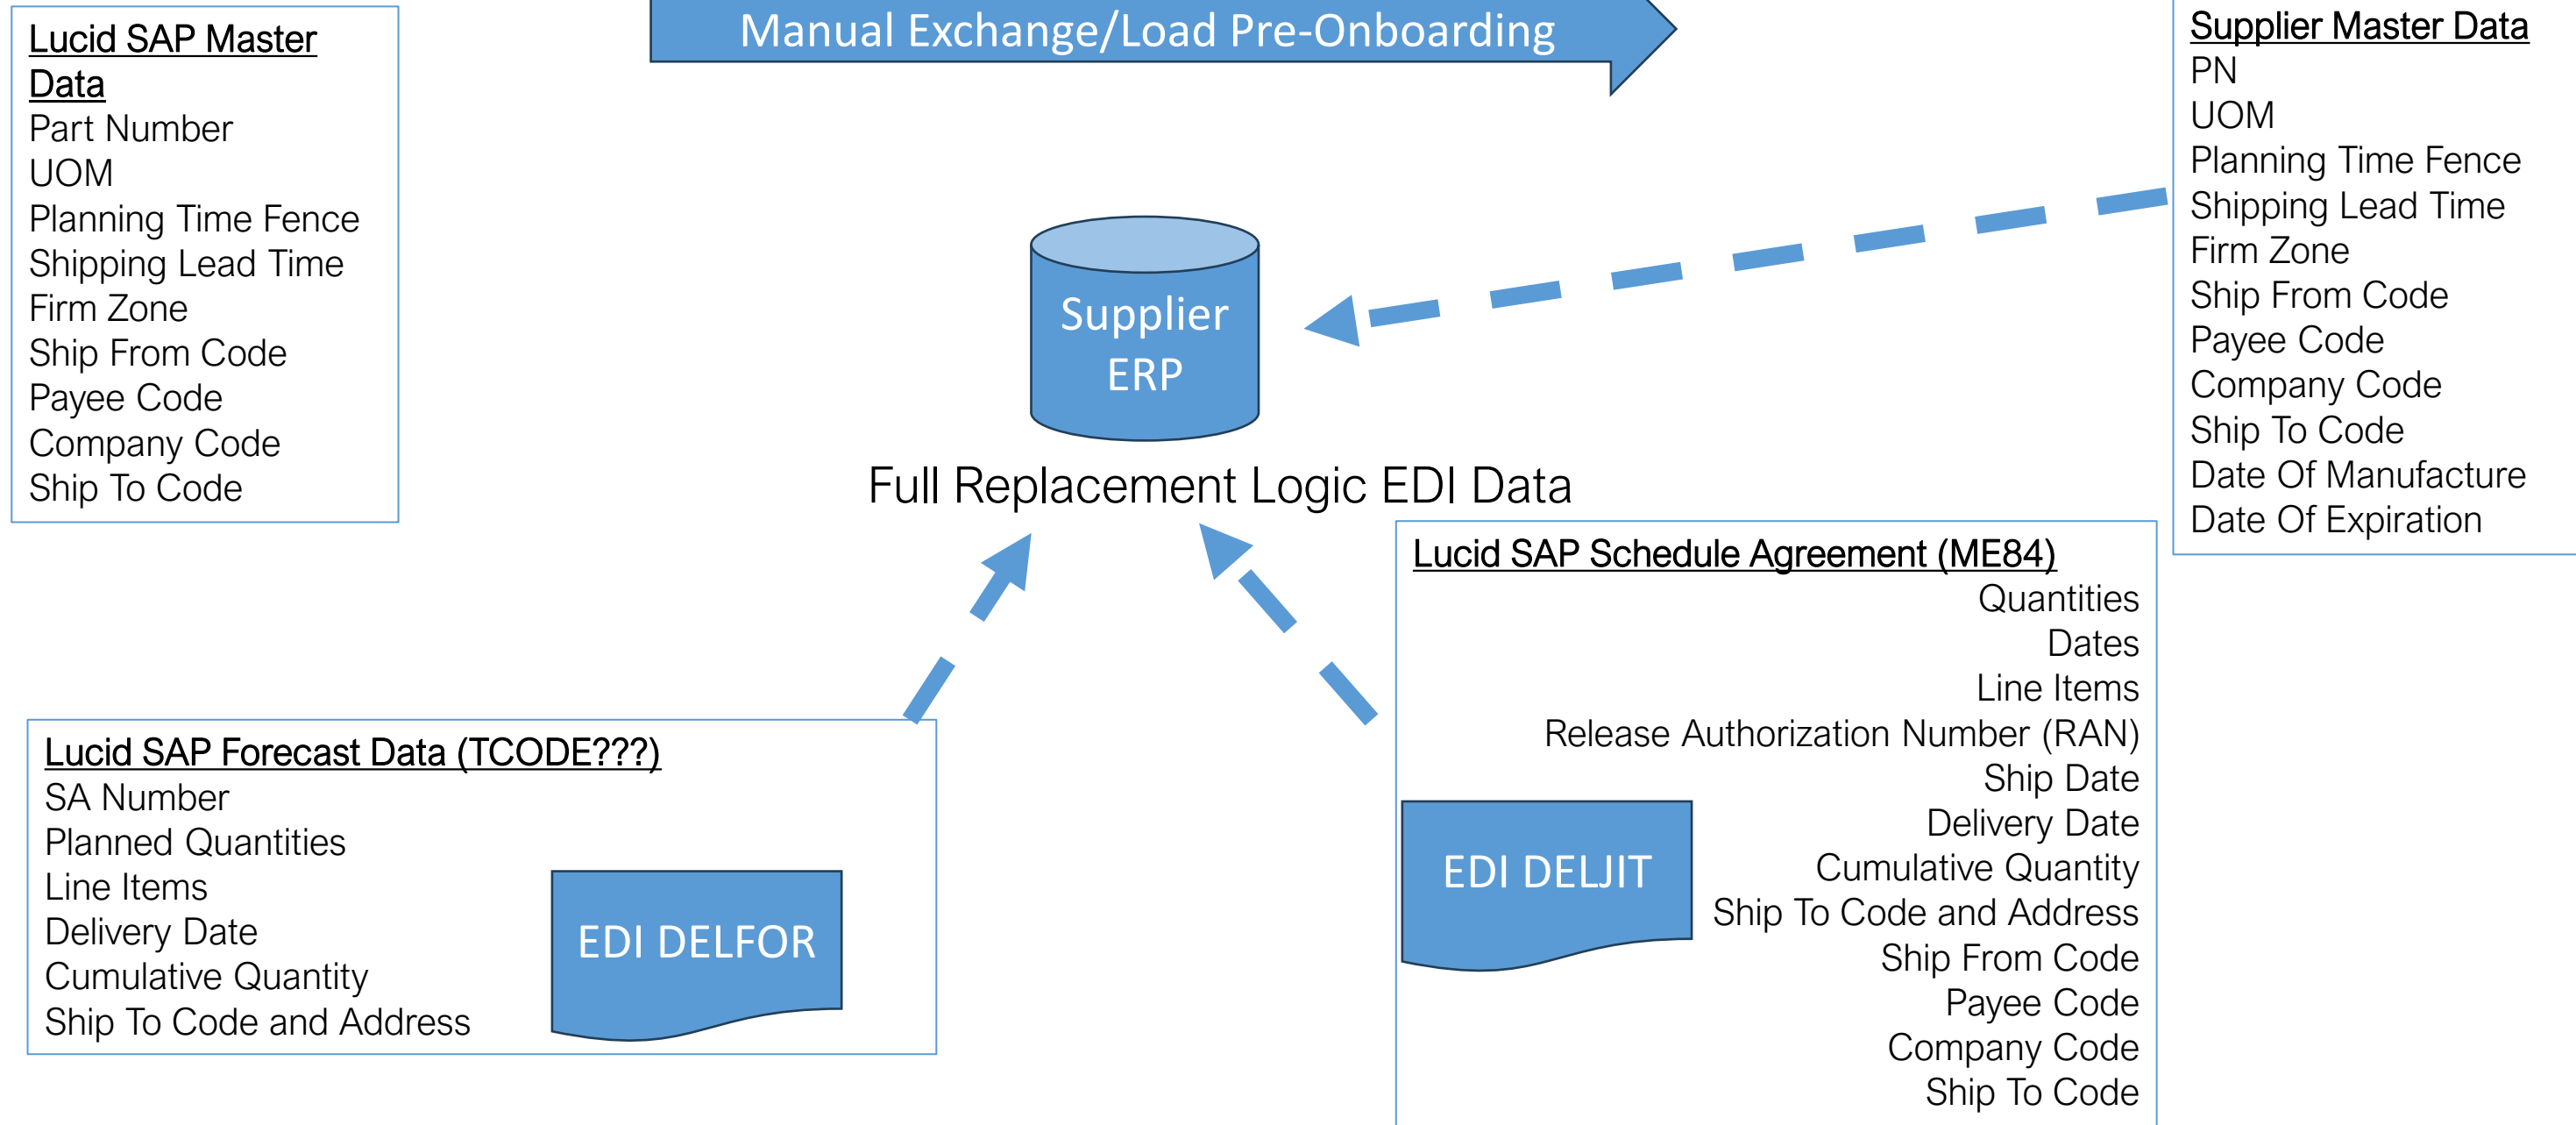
Lucid SAP Master Data
Part Number
UOM
Planning Time Fence
Shipping Lead Time
Firm Zone
Ship From Code
Payee Code
Company Code
Ship To Code

Manual Exchange/Load Pre-Onboarding

Supplier Master Data
PN
UOM
Planning Time Fence
Shipping Lead Time
Firm Zone
Ship From Code
Payee Code
Company Code
Ship To Code
Date Of Manufacture
Date Of Expiration

Supplier ERP

Full Replacement Logic EDI Data

Lucid SAP Schedule Agreement (ME84)
Quantities
Dates
Line Items
Release Authorization Number (RAN)
Ship Date
Delivery Date
Cumulative Quantity
Ship To Code and Address
Ship From Code
Payee Code
Company Code
Ship To Code

EDI DELJIT

Lucid SAP Forecast Data (TCODE???)
SA Number
Planned Quantities
Line Items
Delivery Date
Cumulative Quantity
Ship To Code and Address

EDI DELFOR